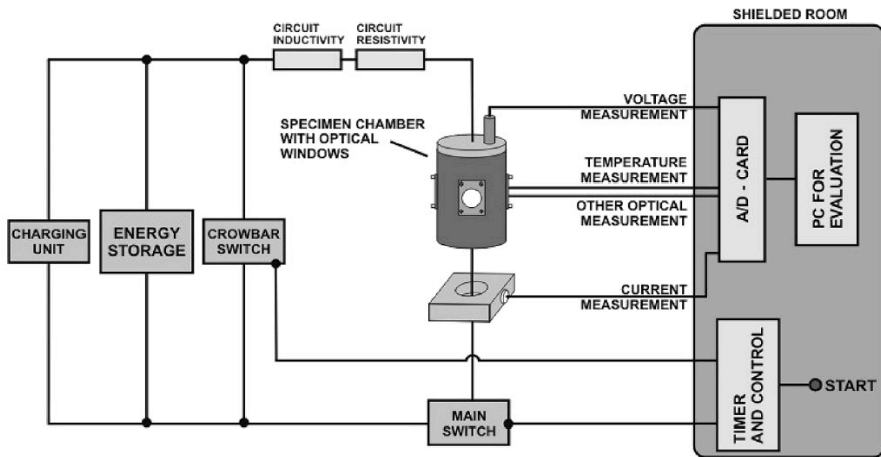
CIRCUIT INDUCTIVITY

CIRCUIT RESISTIVITY

SHIELDED ROOM

SPECIMEN CHAMBER WITH OPTICAL WINDOWS

VOLTAGE MEASUREMENT

TEMPERATURE MEASUREMENT

OTHER OPTICAL MEASUREMENT

A/D - CARD

PC FOR EVALUATION

CHARGING UNIT

ENERGY STORAGE

CROWBAR SWITCH

CURRENT MEASUREMENT

TIMER AND CONTROL

START

MAIN SWITCH